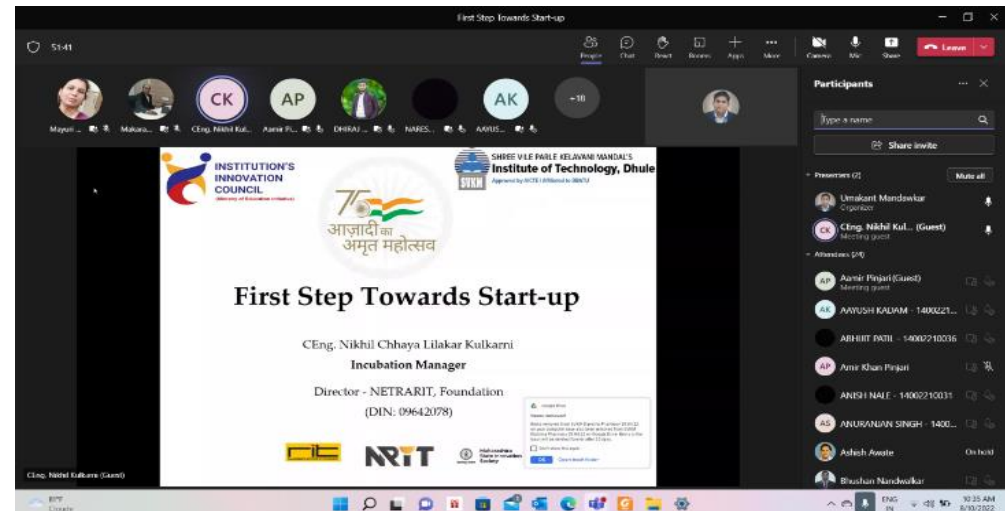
First Step Towards Start-up

51:41

People Chat React Rooms Apps More Camera Mic Share Leave

Mayuri ... Makara... CK CEng. Nikhil Kul... AP Aamir Pi... DHIRAJ ... NARES... AK AAYUS... +16

INSTITUTION'S INNOVATION COUNCIL

SHREE VILE PARLE KELAVANI MANDAL'S Institute of Technology, Dhule

SVKM

आज़ादी का अमृत महोत्सव

First Step Towards Start-up

CEng. Nikhil Chhaya Lilakar Kulkarni

Incubation Manager

Director - NETRARIT, Foundation

(DIN: 09642078)

NRIT

CEng. Nikhil Kulkarni (Guest)

Participants

Type a name

Share invite

Presenters (2)

Mute all

Umakant Mandawkar
Organizer

CK CEng. Nikhil Kul... (Guest)
Meeting guest

Attendees (24)

AP Aamir Pinjari (Guest)
Meeting guest

AK AAYUSH KADAM - 1400221...

ABHIJIT PATIL - 14002210036

AP Amir Khan Pinjari

ANISH NALE - 14002210031

AS ANURANJAN SINGH - 1400...

Ashish Awate On hold

Bhushan Nandwalkar

ENG IN 10:35 AM 8/10/2022